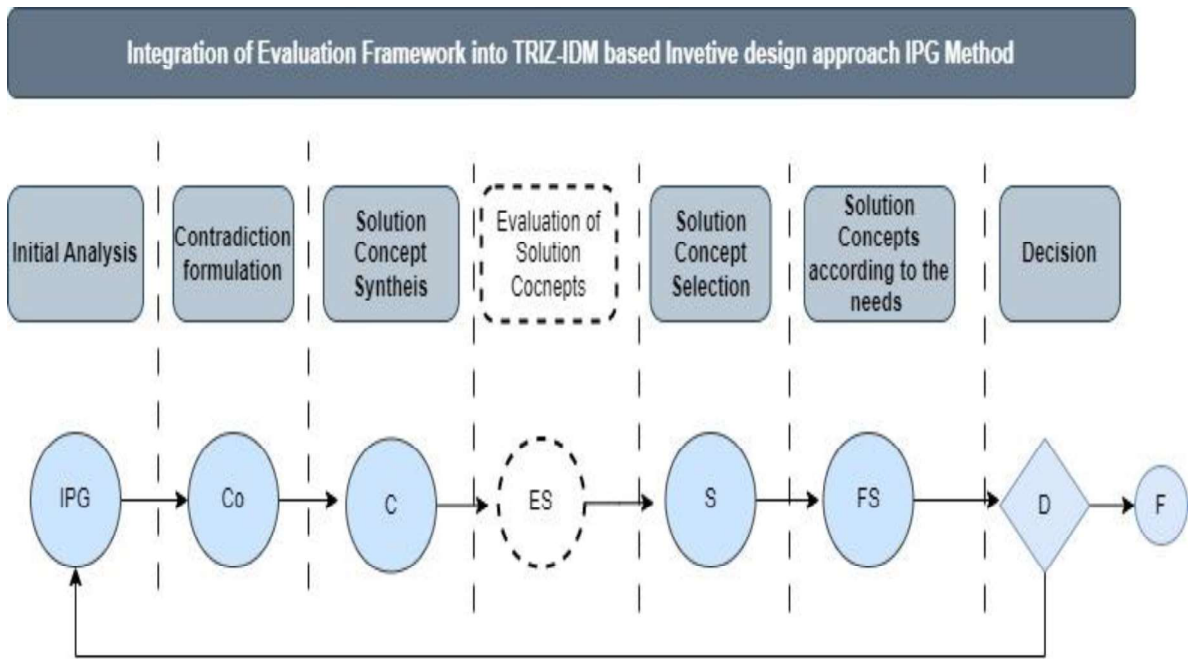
Integration of Evaluation Framework into TRIZ-IDM based Invetive design approach IPG Method

Initial Analysis

Contradiction formulation

Solution Concept Syntheis

Evaluation of Solution Cocnepts

Solution Concept Selection

Solution Concepts according to the needs

Decision

IPG

Co

C

ES

S

FS

D

F